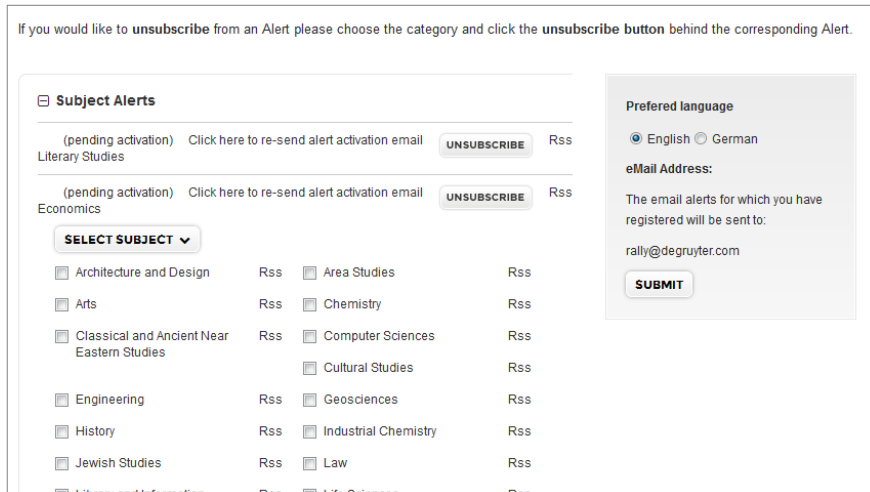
If you would like to **unsubscribe** from an Alert please choose the category and click the **unsubscribe button** behind the corresponding Alert.

⊟ Subject Alerts

(pending activation) Click here to re-send alert activation email Literary Studies UNSUBSCRIBE Rss

(pending activation) Click here to re-send alert activation email Economics UNSUBSCRIBE Rss

SELECT SUBJECT

Architecture and Design Rss
Arts Rss
Classical and Ancient Near Eastern Studies Rss
Engineering Rss
History Rss
Jewish Studies Rss
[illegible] Rss

Area Studies Rss
Chemistry Rss
Computer Sciences Rss
Cultural Studies Rss
Geosciences Rss
Industrial Chemistry Rss
Law Rss
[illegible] Rss

Prefered language

English German

eMail Address:

The email alerts for which you have registered will be sent to:

rally@degruyter.com

SUBMIT